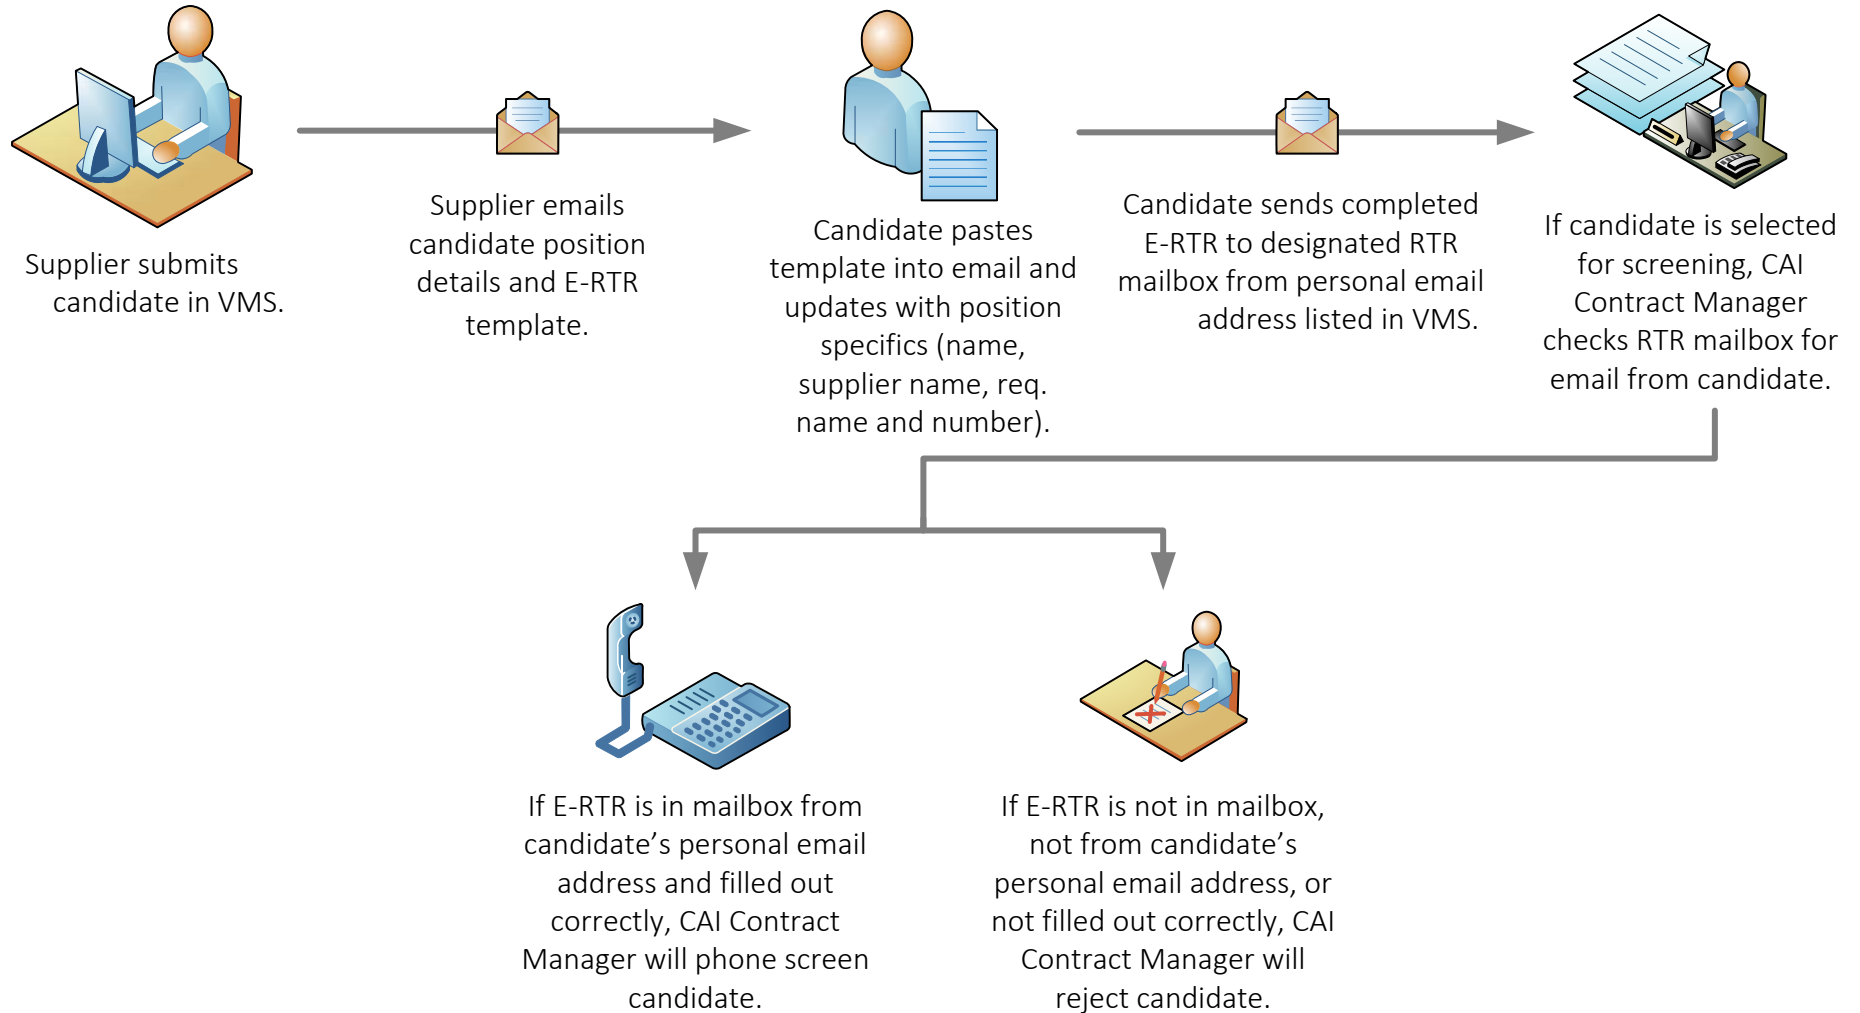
Supplier submits candidate in VMS.

Supplier emails candidate position details and E-RTR template.

Candidate pastes template into email and updates with position specifics (name, supplier name, req. name and number).

Candidate sends completed E-RTR to designated RTR mailbox from personal email address listed in VMS.

If candidate is selected for screening, CAI Contract Manager checks RTR mailbox for email from candidate.

If E-RTR is in mailbox from candidate’s personal email address and filled out correctly, CAI Contract Manager will phone screen candidate.

If E-RTR is not in mailbox, not from candidate’s personal email address, or not filled out correctly, CAI Contract Manager will reject candidate.